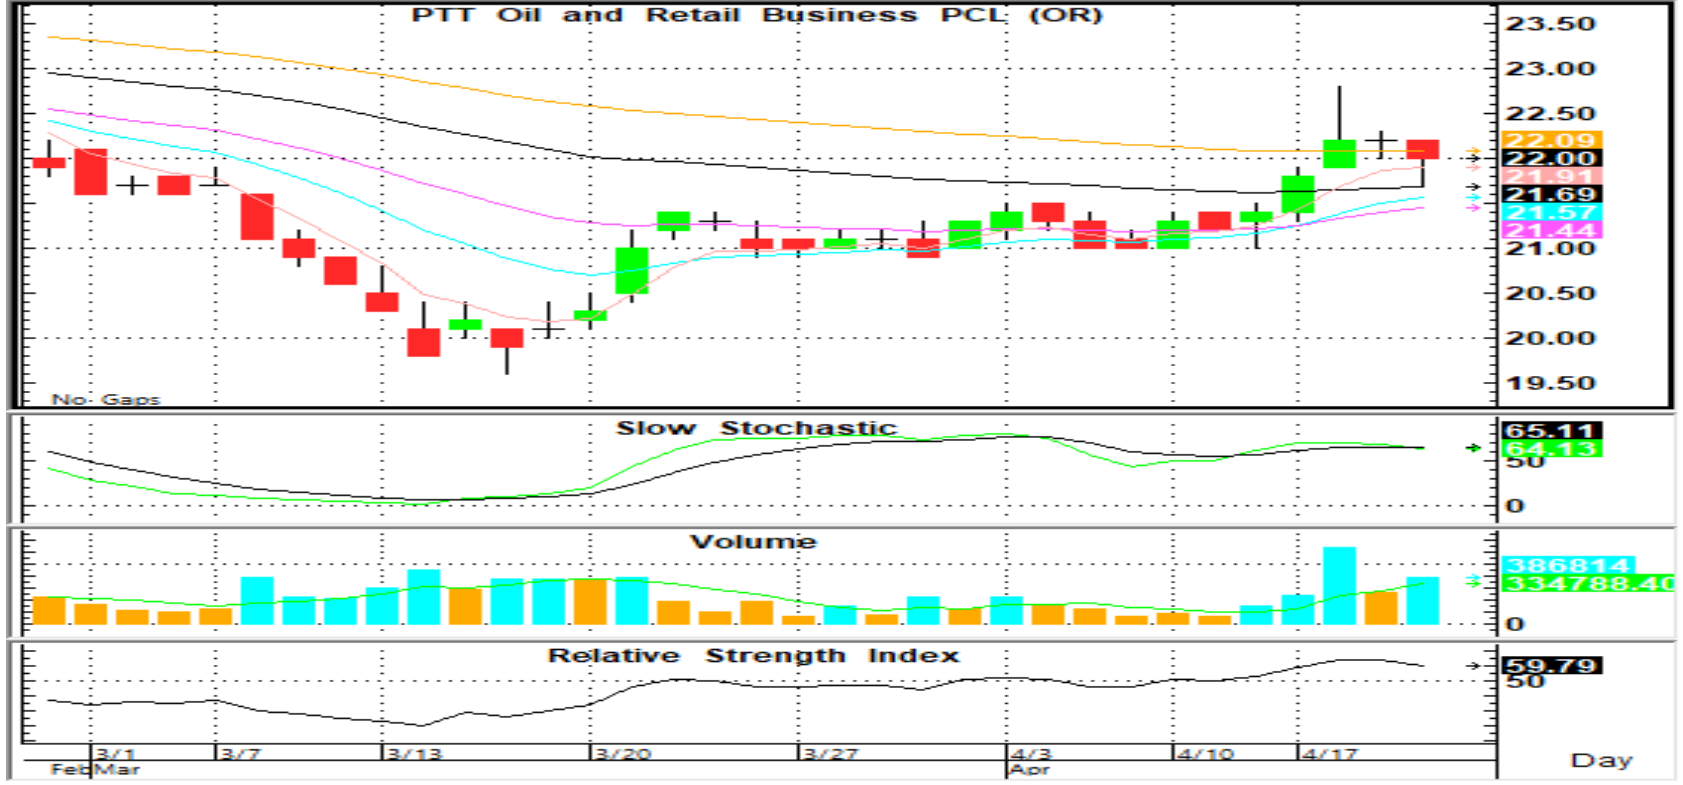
PTT Oil and Retail Business PCL (OR)

23.50
23.00
22.50
22.09
22.00
21.91
21.69
21.57
21.44
21.00
20.50
20.00
19.50

No Gaps

Slow Stochastic

65.11
64.13
50
0

Volume

386814
334788.40
0

Relative Strength Index

59.79
50

3/1
3/7
3/13
3/20
3/27
4/3
4/10
4/17
Feb Mar
Apr

Day